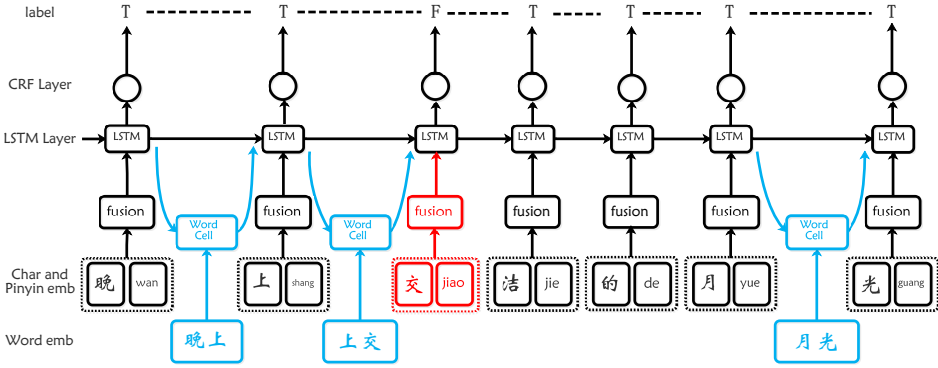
label T T F T T T T

CRF Layer

LSTM Layer LSTM LSTM LSTM LSTM LSTM LSTM LSTM

fusion Word Cell fusion Word Cell fusion fusion fusion fusion Word Cell fusion

Char and Pinyin emb 晚 wan 上 shang 交 jiao 洁 jie 的 de 月 yue 光 guang

Word emb 晚上 上交 月光